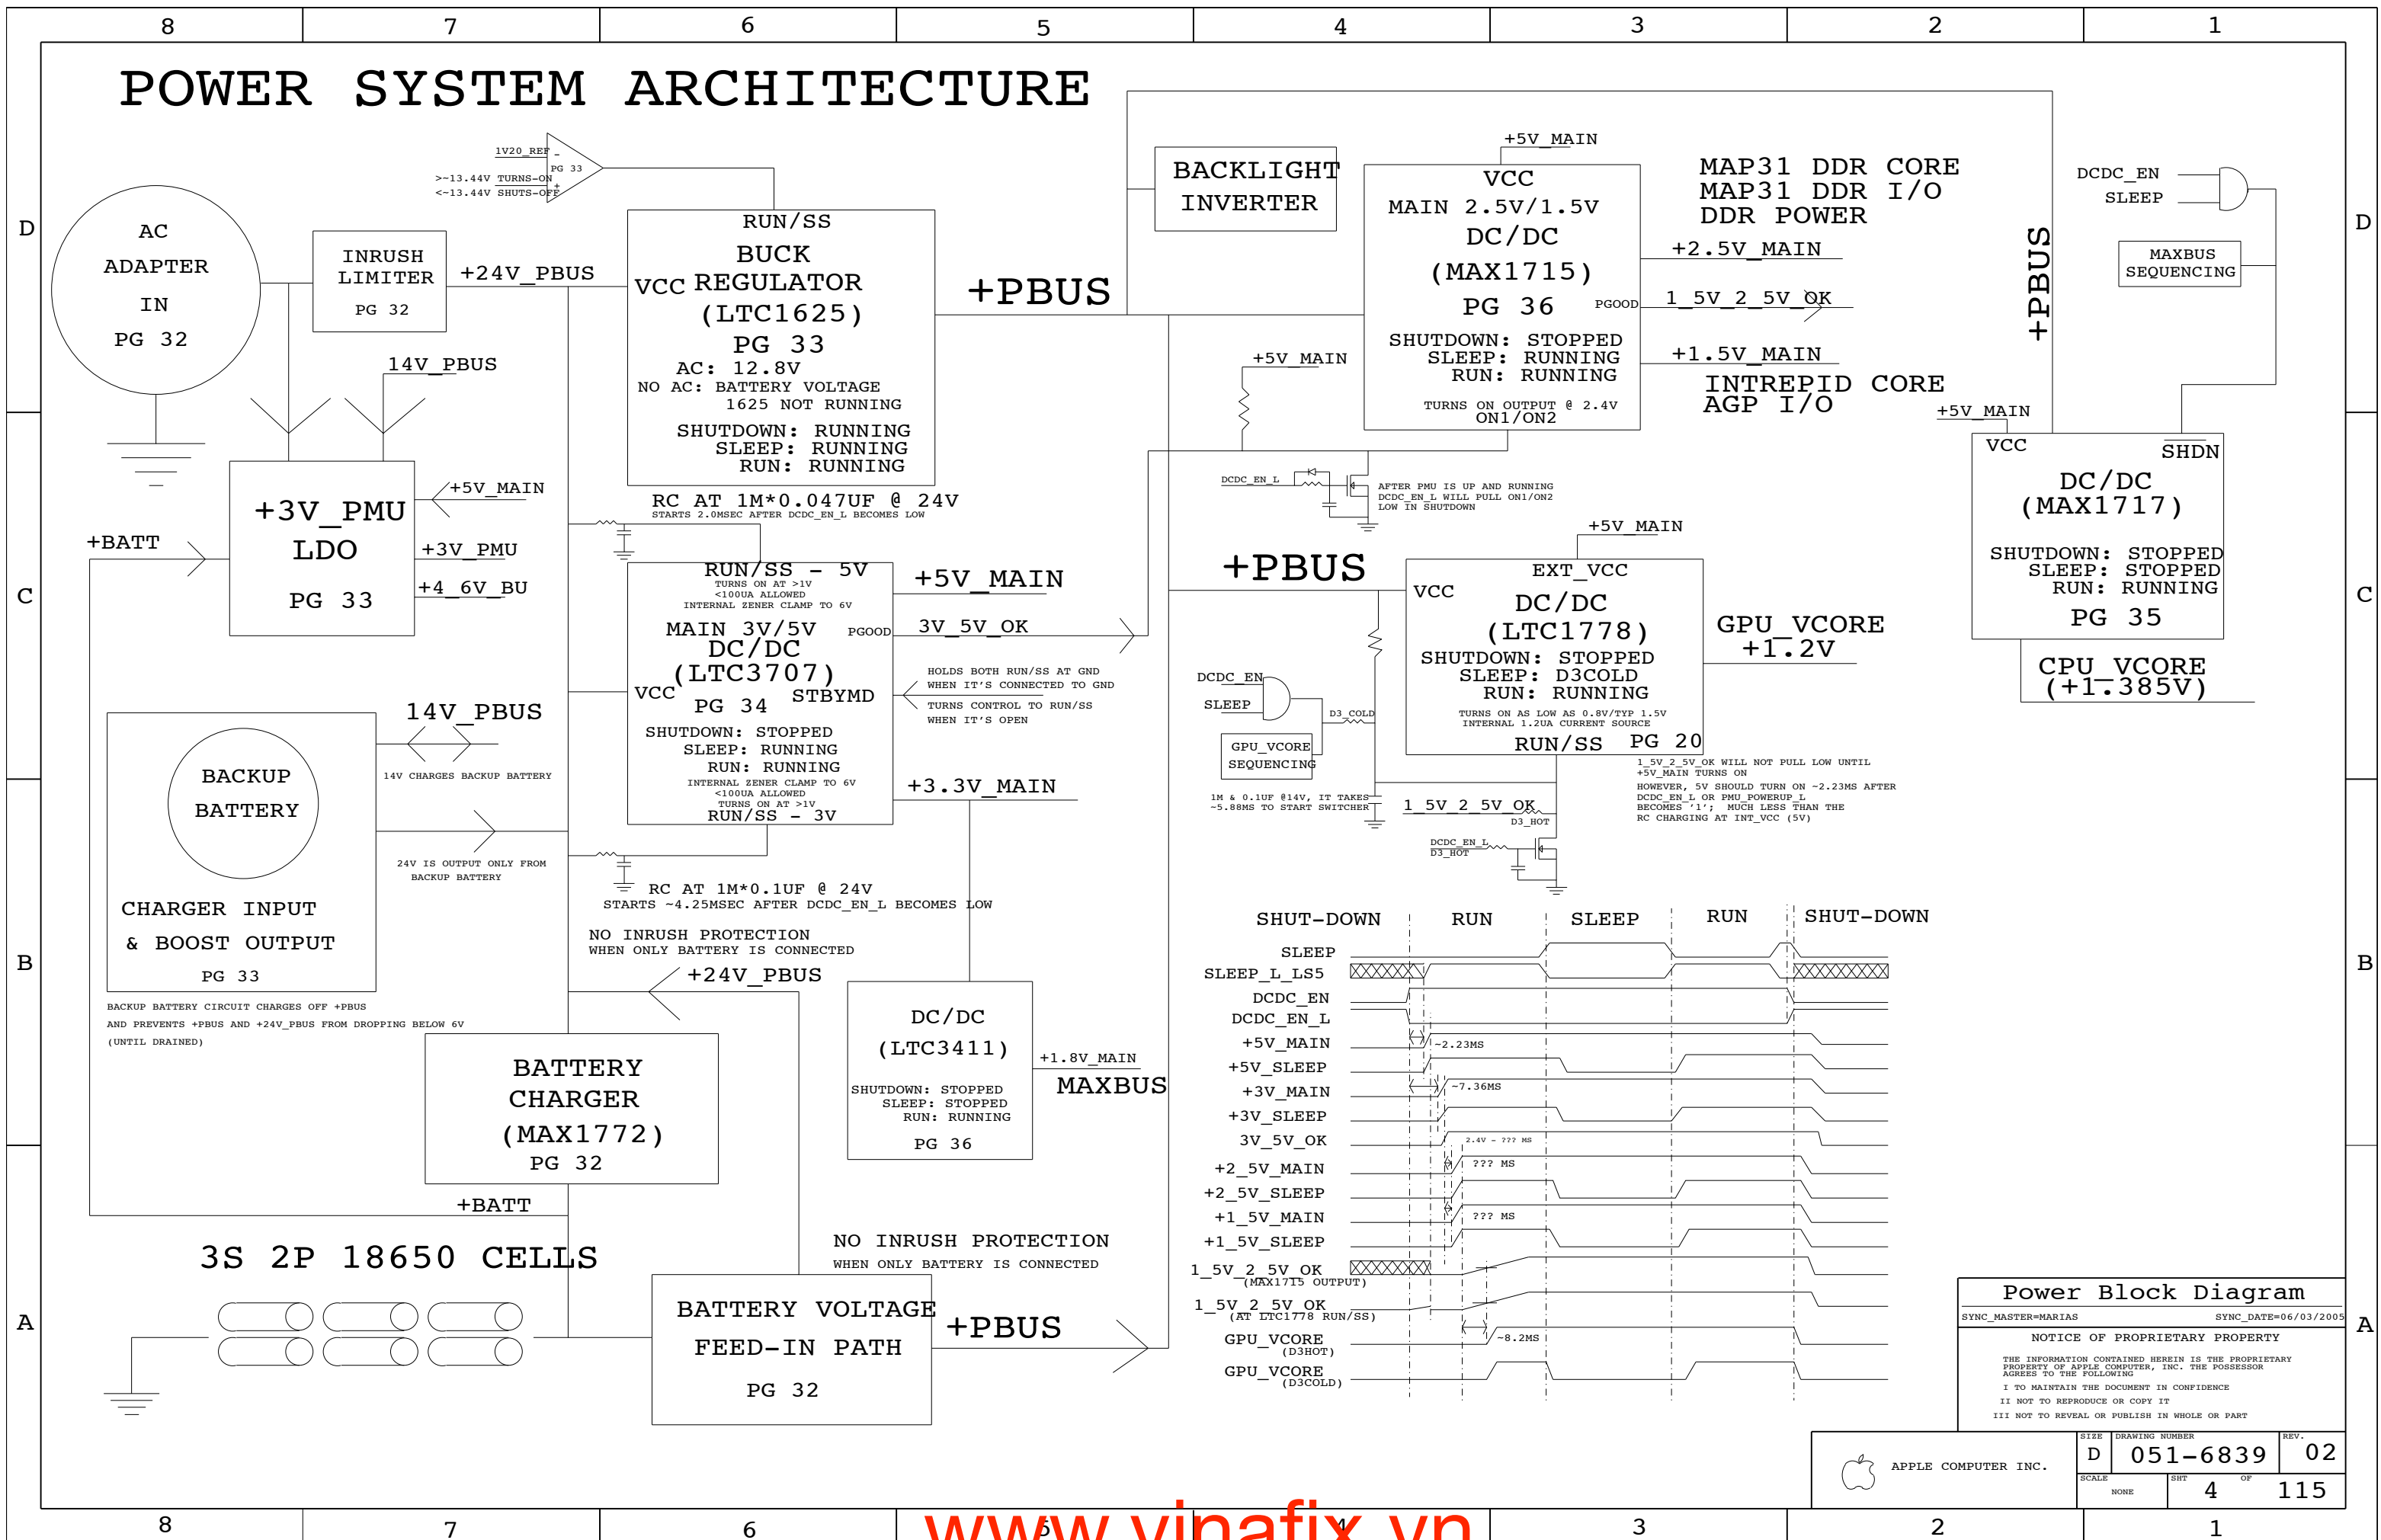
8 7 6 5 4 3 2 1

D C B A

POWER SYSTEM ARCHITECTURE

1V20_REF
PG 33
>~13.44V TURNS-ON
<~13.44V SHUTS-OFF

AC ADAPTER IN PG 32

INRUSH LIMITER PG 32

+24V_PBUS

RUN/SS
BUCK
VCC REGULATOR
(LTC1625)
PG 33
AC: 12.8V
NO AC: BATTERY VOLTAGE
1625 NOT RUNNING
SHUTDOWN: RUNNING
SLEEP: RUNNING
RUN: RUNNING

+PBUS

BACKLIGHT INVERTER

+5V_MAIN
VCC
MAIN 2.5V/1.5V
DC/DC
(MAX1715)
PG 36
PGOOD
SHUTDOWN: STOPPED
SLEEP: RUNNING
RUN: RUNNING
TURNS ON OUTPUT @ 2.4V
ON1/ON2

MAP31 DDR CORE
MAP31 DDR I/O
DDR POWER
+2.5V_MAIN
1_5V_2_5V_OK
+1.5V_MAIN
INTREPID CORE
AGP I/O

+PBUS

DCDC_EN
SLEEP
MAXBUS SEQUENCING

+5V_MAIN
VCC
SHDN
DC/DC
(MAX1717)
SHUTDOWN: STOPPED
SLEEP: STOPPED
RUN: RUNNING
PG 35
CPU_VCORE
(+1.385V)

14V_PBUS
+5V_MAIN
+3V_PMU
LDO
PG 33
+3V_PMU
+4_6V_BU
+BATT

RC AT 1M*0.047UF @ 24V
STARTS 2.0MSEC AFTER DCDC_EN_L BECOMES LOW

RUN/SS - 5V
TURNS ON AT >1V
<100UA ALLOWED
INTERNAL ZENER CLAMP TO 6V
MAIN 3V/5V
PGOOD
DC/DC
VCC (LTC3707)
STBYMD
PG 34
SHUTDOWN: STOPPED
SLEEP: RUNNING
RUN: RUNNING
INTERNAL ZENER CLAMP TO 6V
<100UA ALLOWED
TURNS ON AT >1V
RUN/SS - 3V

+5V_MAIN
3V_5V_OK
HOLDS BOTH RUN/SS AT GND
WHEN IT'S CONNECTED TO GND
TURNS CONTROL TO RUN/SS
WHEN IT'S OPEN
+3.3V_MAIN

+5V_MAIN
DCDC_EN_L
AFTER PMU IS UP AND RUNNING
DCDC_EN_L WILL PULL ON1/ON2
LOW IN SHUTDOWN

+PBUS
+5V_MAIN
EXT_VCC
VCC
DC/DC
(LTC1778)
SHUTDOWN: STOPPED
SLEEP: D3COLD
RUN: RUNNING
TURNS ON AS LOW AS 0.8V/TYP 1.5V
INTERNAL 1.2UA CURRENT SOURCE
RUN/SS PG 20
GPU_VCORE
+1.2V

DCDC_EN
SLEEP
D3_COLD
GPU_VCORE SEQUENCING
1M & 0.1UF @14V, IT TAKES
~5.88MS TO START SWITCHER
1_5V_2_5V_OK
D3_HOT
DCDC_EN_L
D3_HOT

1_5V_2_5V_OK WILL NOT PULL LOW UNTIL
+5V_MAIN TURNS ON
HOWEVER, 5V SHOULD TURN ON ~2.23MS AFTER
DCDC_EN_L OR PMU_POWERUP_L
BECOMES '1'; MUCH LESS THAN THE
RC CHARGING AT INT_VCC (5V)

14V_PBUS
BACKUP BATTERY
14V CHARGES BACKUP BATTERY
24V IS OUTPUT ONLY FROM
BACKUP BATTERY
CHARGER INPUT
& BOOST OUTPUT
PG 33
BACKUP BATTERY CIRCUIT CHARGES OFF +PBUS
AND PREVENTS +PBUS AND +24V_PBUS FROM DROPPING BELOW 6V
(UNTIL DRAINED)

RC AT 1M*0.1UF @ 24V
STARTS ~4.25MSEC AFTER DCDC_EN_L BECOMES LOW
NO INRUSH PROTECTION
WHEN ONLY BATTERY IS CONNECTED
+24V_PBUS

DC/DC
(LTC3411)
SHUTDOWN: STOPPED
SLEEP: STOPPED
RUN: RUNNING
PG 36
+1.8V_MAIN
MAXBUS

BATTERY CHARGER (MAX1772) PG 32
+BATT

3S 2P 18650 CELLS

NO INRUSH PROTECTION
WHEN ONLY BATTERY IS CONNECTED

BATTERY VOLTAGE FEED-IN PATH PG 32
+PBUS

SHUT-DOWN RUN SLEEP RUN SHUT-DOWN
SLEEP
SLEEP_L_LS5
DCDC_EN
DCDC_EN_L
+5V_MAIN
~2.23MS
+5V_SLEEP
+3V_MAIN
~7.36MS
+3V_SLEEP
3V_5V_OK
2.4V - ??? MS
+2_5V_MAIN
??? MS
+2_5V_SLEEP
+1_5V_MAIN
??? MS
+1_5V_SLEEP
1_5V_2_5V_OK
(MAX1715 OUTPUT)
1_5V_2_5V_OK
(AT LTC1778 RUN/SS)
GPU_VCORE
(D3HOT)
~8.2MS
GPU_VCORE
(D3COLD)

Power Block Diagram
SYNC_MASTER=MARIAS
SYNC_DATE=06/03/2005
NOTICE OF PROPRIETARY PROPERTY
THE INFORMATION CONTAINED HEREIN IS THE PROPRIETARY PROPERTY OF APPLE COMPUTER, INC. THE POSSESSOR AGREES TO THE FOLLOWING
I TO MAINTAIN THE DOCUMENT IN CONFIDENCE
II NOT TO REPRODUCE OR COPY IT
III NOT TO REVEAL OR PUBLISH IN WHOLE OR PART
APPLE COMPUTER INC.
SIZE D
DRAWING NUMBER 051-6839
REV. 02
SCALE NONE
SHT 4
OF 115

www.vinafix.vn